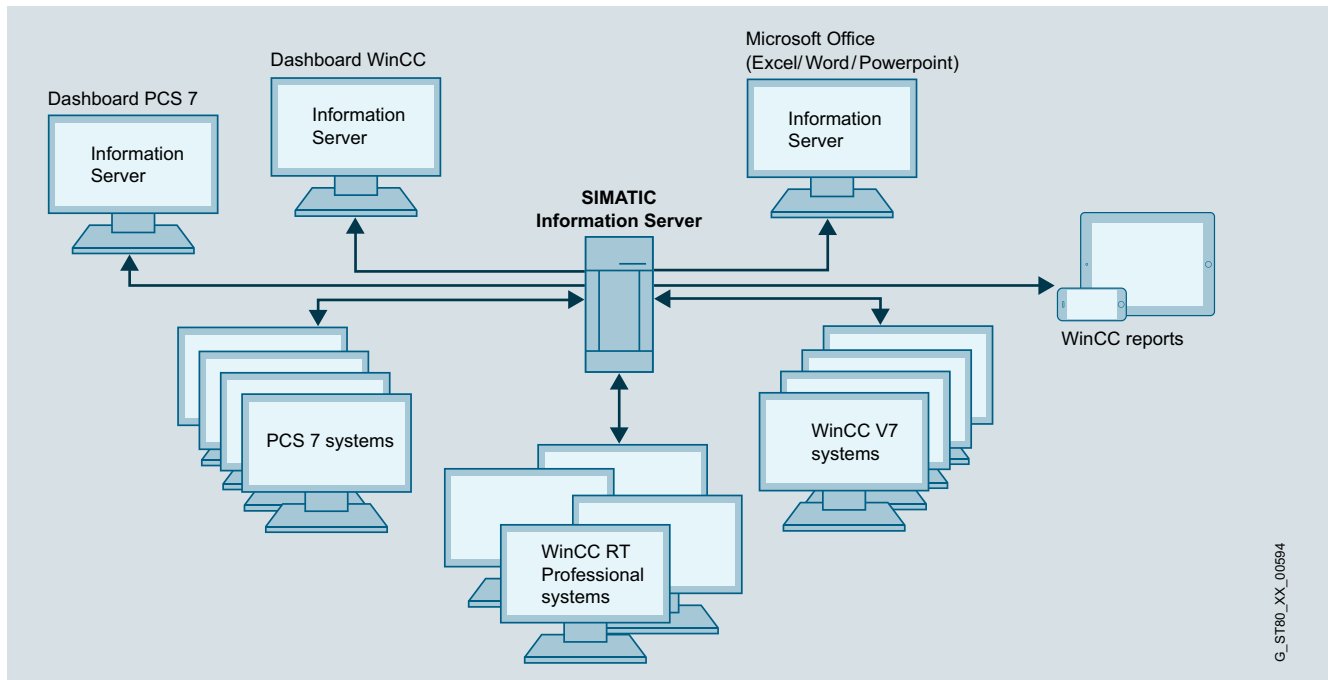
Dashboard PCS 7

Information Server

Dashboard WinCC

Information Server

Microsoft Office (Excel/ Word/ Powerpoint)

Information Server

SIMATIC Information Server

WinCC reports

PCS 7 systems

WinCC V7 systems

WinCC RT Professional systems

G_ST80_XX_00594